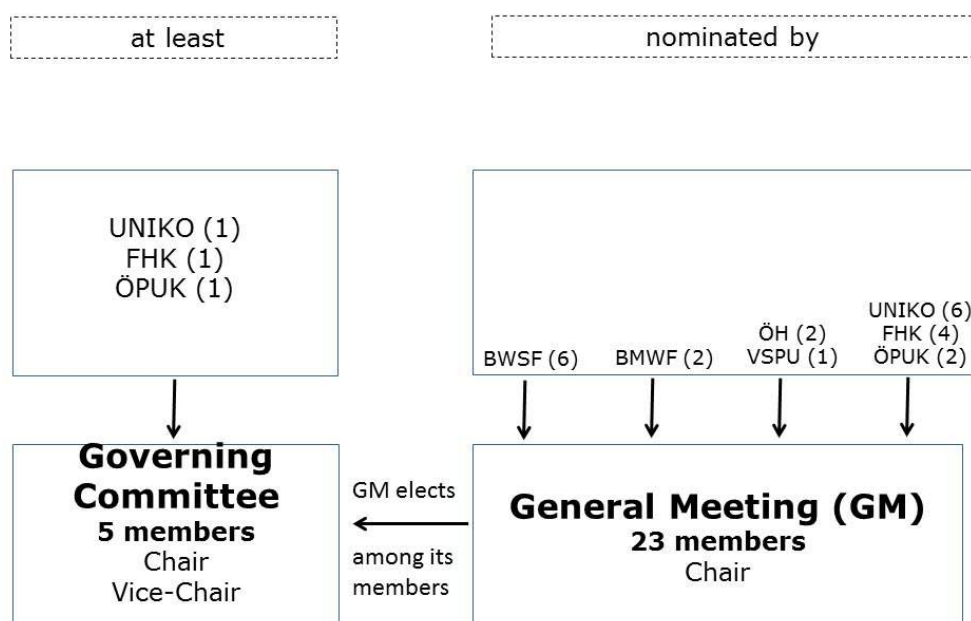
at least

nominated by

UNIKO (1)
FHK (1)
ÖPUK (1)

BWSF (6)

BMWF (2)

ÖH (2)
VSPU (1)

UNIKO (6)
FHK (4)
ÖPUK (2)

**Governing Committee**
**5 members**
Chair
Vice-Chair

GM elects among its members

**General Meeting (GM)**
**23 members**
Chair